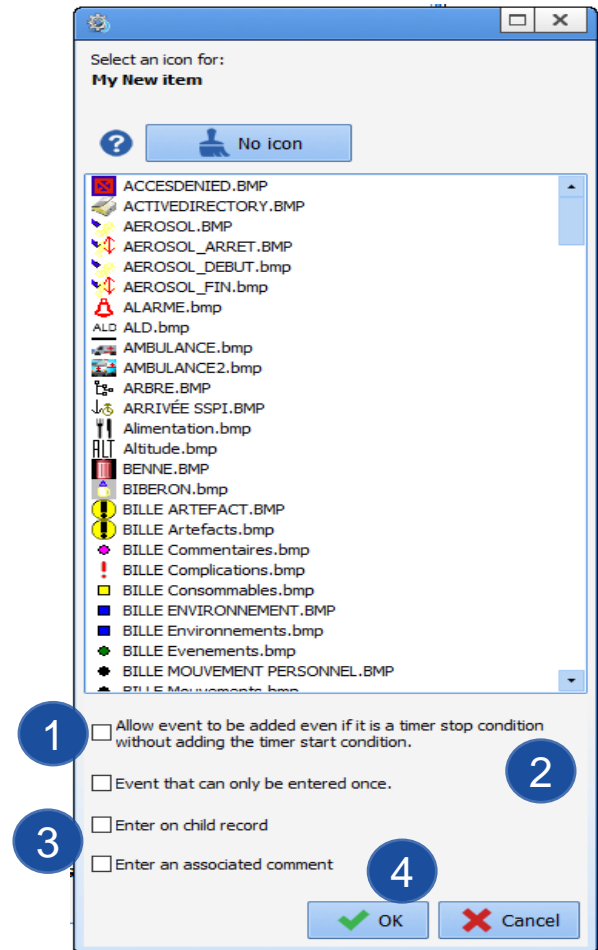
Select an icon for:
My New item

No icon

ACCESDENIED.BMP
ACTIVEDIRECTORY.BMP
AEROSOL.BMP
AEROSOL_ARRET.BMP
AEROSOL_DEBUT.bmp
AEROSOL_FIN.bmp
ALARME.bmp
ALD ALD.bmp
AMBULANCE.bmp
AMBULANCE2.bmp
ARBRE.BMP
ARRIVÉE SSPI.BMP
Alimentation.bmp
ALT Altitude.bmp
BENNE.BMP
BIBERON.bmp
BILLE ARTEFACT.BMP
BILLE Artefacts.bmp
BILLE Commentaires.bmp
BILLE Complications.bmp
BILLE Consommables.bmp
BILLE ENVIRONNEMENT.BMP
BILLE Environnements.bmp
BILLE Evenements.bmp
BILLE MOUVEMENT PERSONNEL.BMP
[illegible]

1 Allow event to be added even if it is a timer stop condition without adding the timer start condition.

2 Event that can only be entered once.

3 Enter on child record

Enter an associated comment

4 OK Cancel